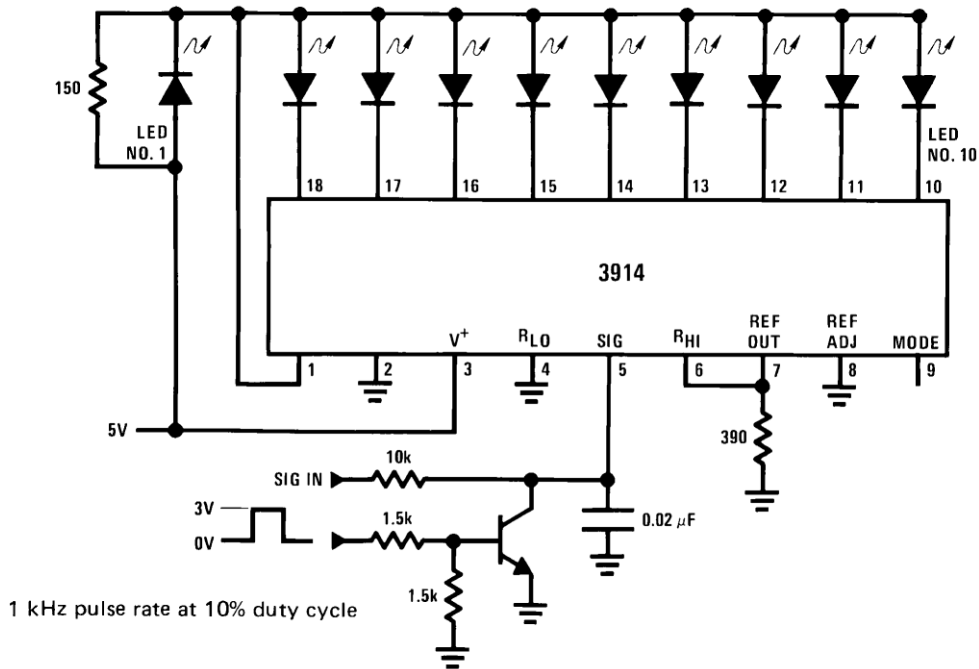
150

LED
NO. 1

LED
NO. 10

18 17 16 15 14 13 12 11 10

3914

V$^+$ $R_{LO}$ SIG $R_{HI}$ REF OUT REF ADJ MODE

1 2 3 4 5 6 7 8 9

5V

390

SIG IN 10k

3V
0V

1.5k

0.02 $\mu$F

1.5k

1 kHz pulse rate at 10% duty cycle